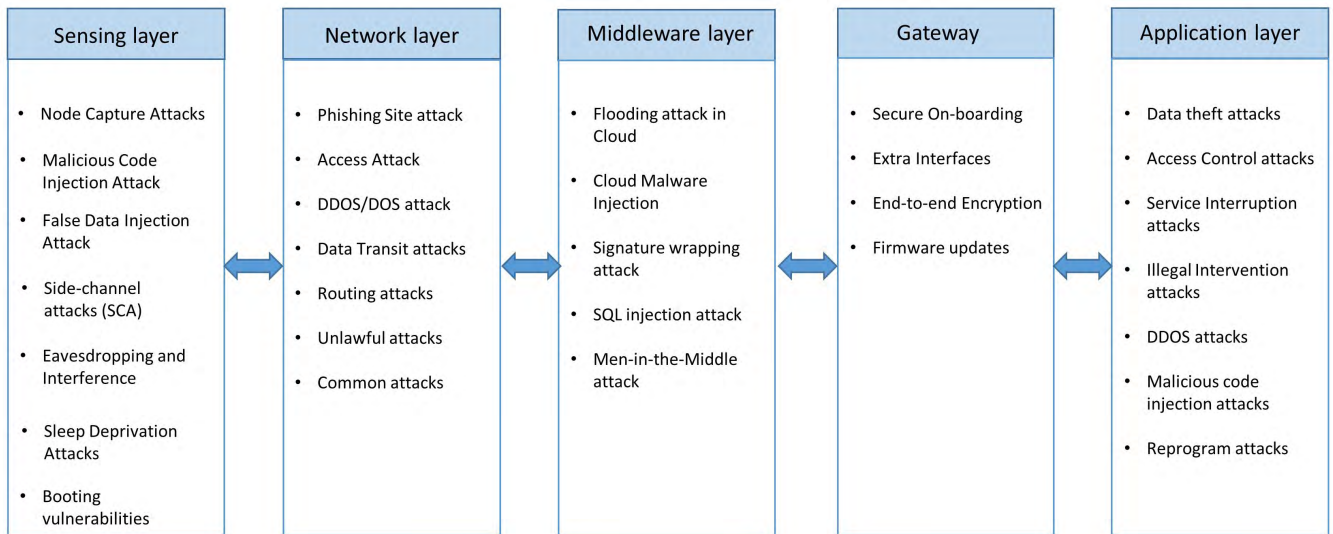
Sensing layer

- Node Capture Attacks
- Malicious Code Injection Attack
- False Data Injection Attack
- Side-channel attacks (SCA)
- Eavesdropping and Interference
- Sleep Deprivation Attacks
- Booting vulnerabilities

Network layer

- Phishing Site attack
- Access Attack
- DDOS/DOS attack
- Data Transit attacks
- Routing attacks
- Unlawful attacks
- Common attacks

Middleware layer

- Flooding attack in Cloud
- Cloud Malware Injection
- Signature wrapping attack
- SQL injection attack
- Men-in-the-Middle attack

Gateway

- Secure On-boarding
- Extra Interfaces
- End-to-end Encryption
- Firmware updates

Application layer

- Data theft attacks
- Access Control attacks
- Service Interruption attacks
- Illegal Intervention attacks
- DDOS attacks
- Malicious code injection attacks
- Reprogram attacks